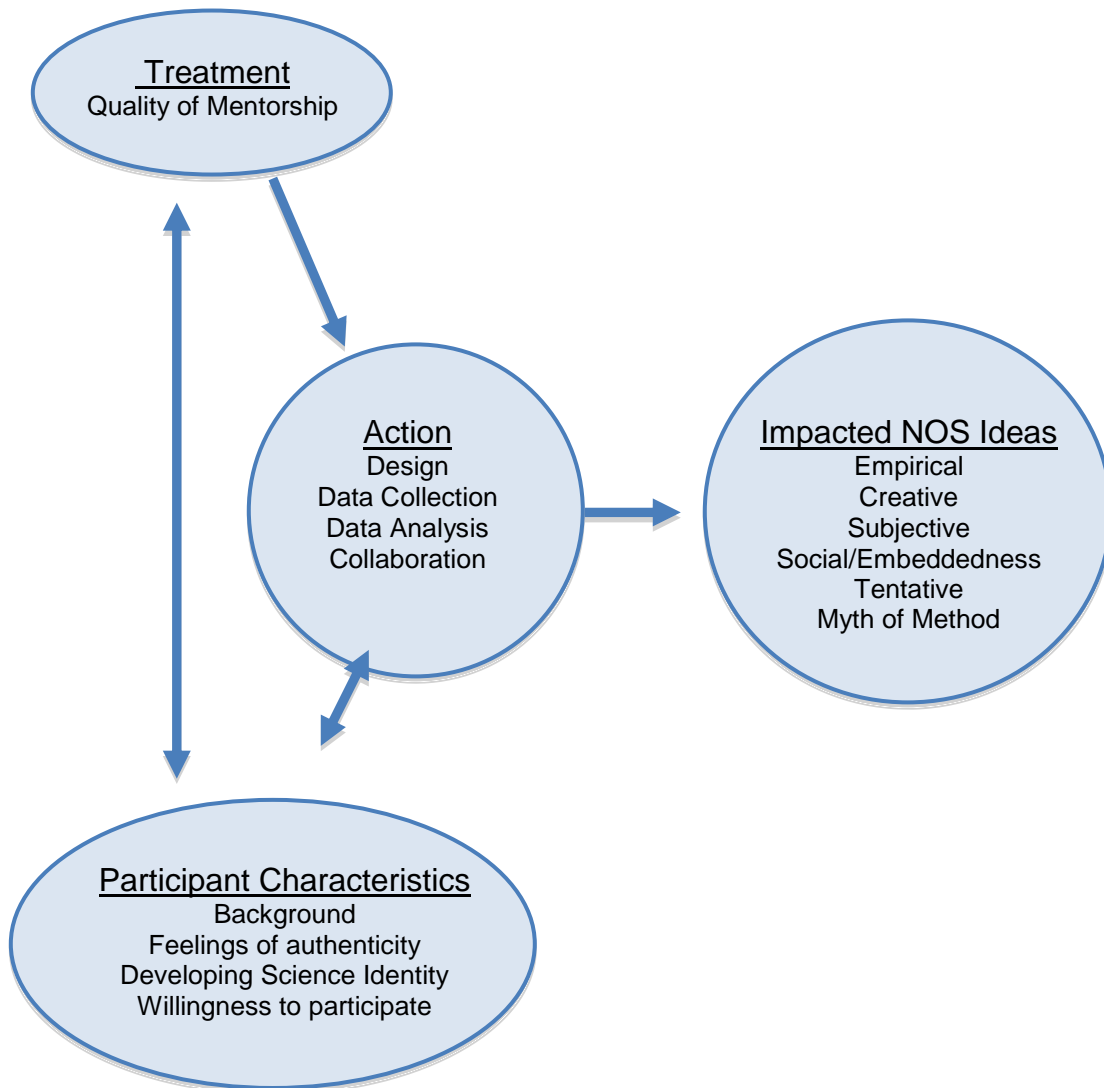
Treatment
Quality of Mentorship

Action
Design
Data Collection
Data Analysis
Collaboration

Impacted NOS Ideas
Empirical
Creative
Subjective
Social/Embeddedness
Tentative
Myth of Method

Participant Characteristics
Background
Feelings of authenticity
Developing Science Identity
Willingness to participate